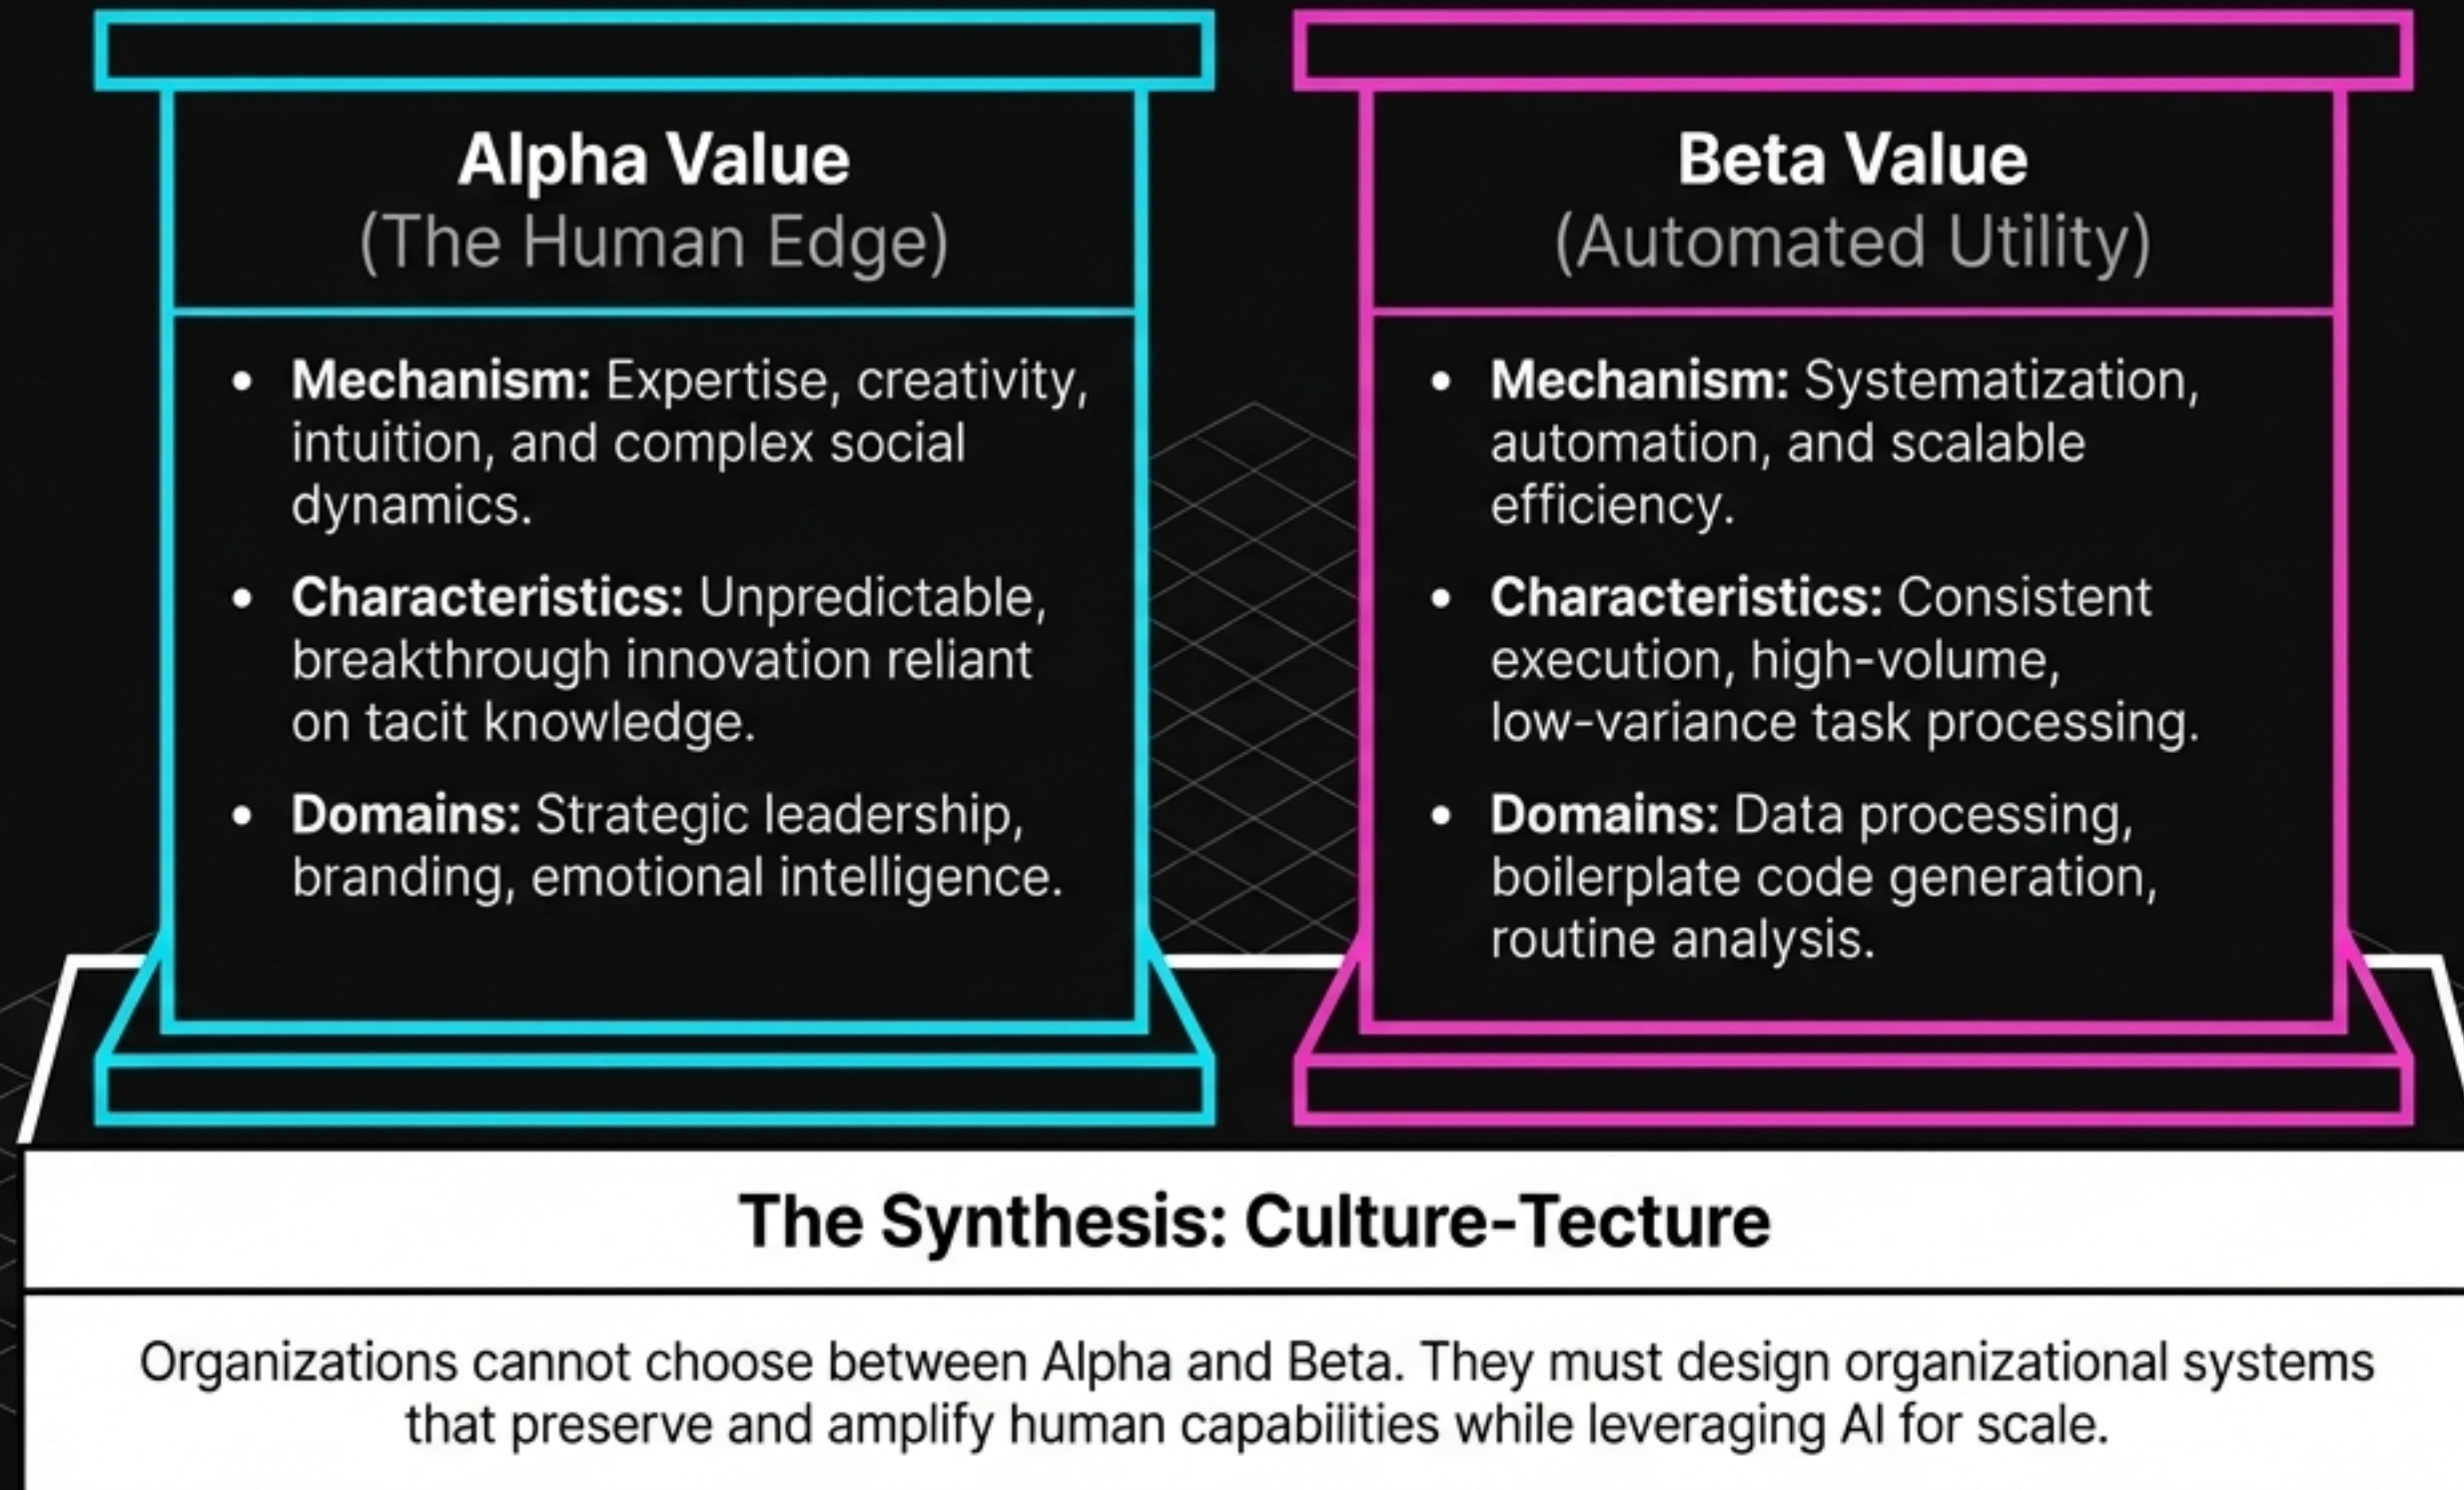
Alpha Value
(The Human Edge)

- **Mechanism:** Expertise, creativity, intuition, and complex social dynamics.
- **Characteristics:** Unpredictable, breakthrough innovation reliant on tacit knowledge.
- **Domains:** Strategic leadership, branding, emotional intelligence.

Beta Value
(Automated Utility)

- **Mechanism:** Systematization, automation, and scalable efficiency.
- **Characteristics:** Consistent execution, high-volume, low-variance task processing.
- **Domains:** Data processing, boilerplate code generation, routine analysis.

The Synthesis: Culture-Tecture

Organizations cannot choose between Alpha and Beta. They must design organizational systems that preserve and amplify human capabilities while leveraging AI for scale.